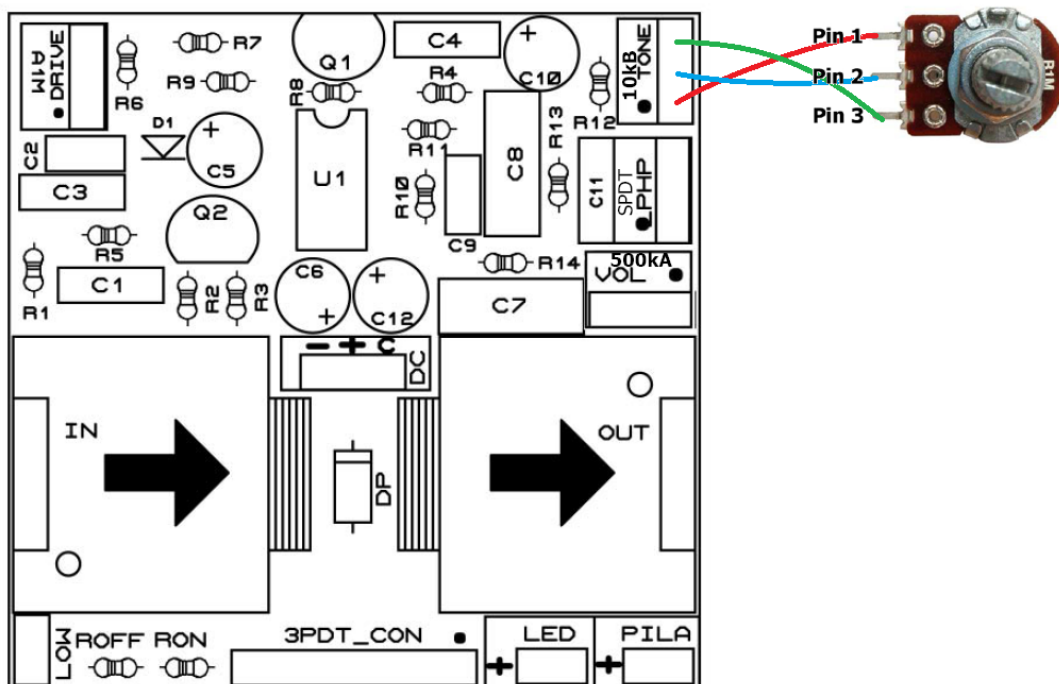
A1M DRIVE
R6
R7
R9
Q1
R8
C4
R4
C10
10kB TONE
R12
Pin 1
Pin 2
Pin 3
R1M
D1
C5
C2
C3
U1
R11
C8
R13
SPDT PHP
C11
R10
C9
Q2
R5
R14
500kA
VOL
C1
R1
R2
R3
C6
C12
C7
C
DC
IN
DP
OUT
LOW
ROFF
RON
3PDT_CON
LED
PILA